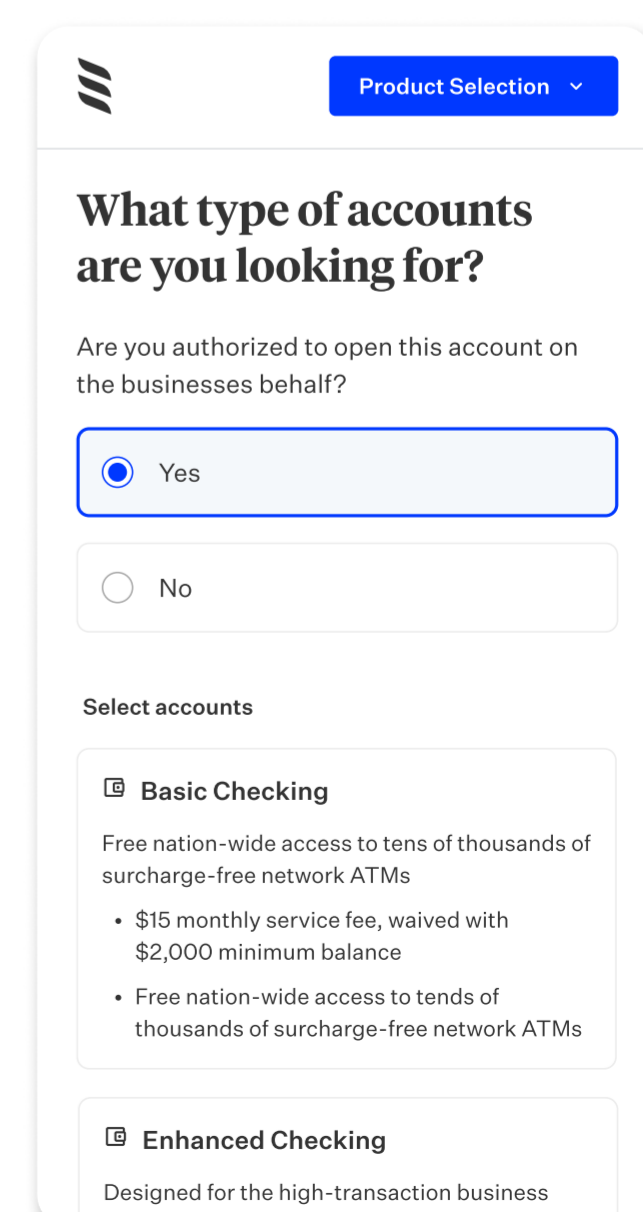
Product Selection

What type of accounts are you looking for?

Are you authorized to open this account on the businesses behalf?

Yes

No

Select accounts

Basic Checking

Free nation-wide access to tens of thousands of surcharge-free network ATMs

• $15 monthly service fee, waived with $2,000 minimum balance
• Free nation-wide access to tends of thousands of surcharge-free network ATMs

Enhanced Checking

Designed for the high-transaction business